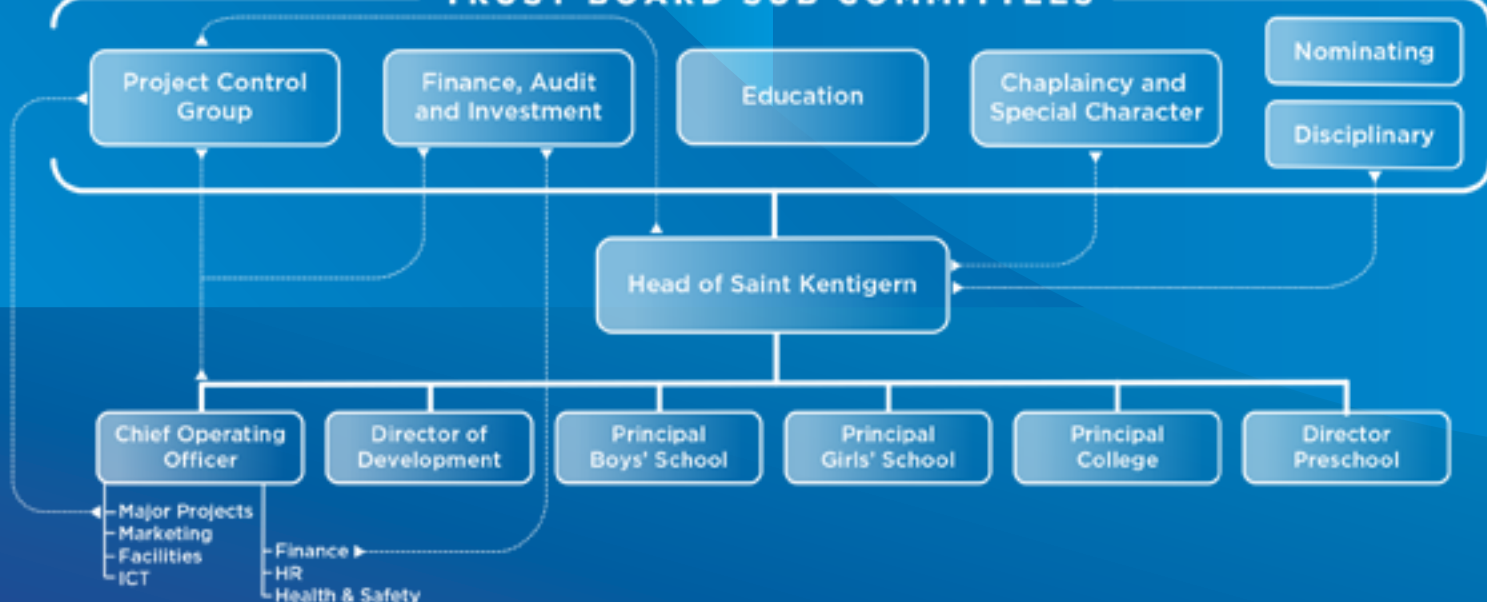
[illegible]

Project Control Group

Finance, Audit and Investment

Education

Chaplaincy and Special Character

Nominating

Disciplinary

Head of Saint Kentigern

Chief Operating Officer

Director of Development

Principal Boys' School

Principal Girls' School

Principal College

Director Preschool

Major Projects
Marketing
Facilities
ICT

Finance
HR
Health & Safety